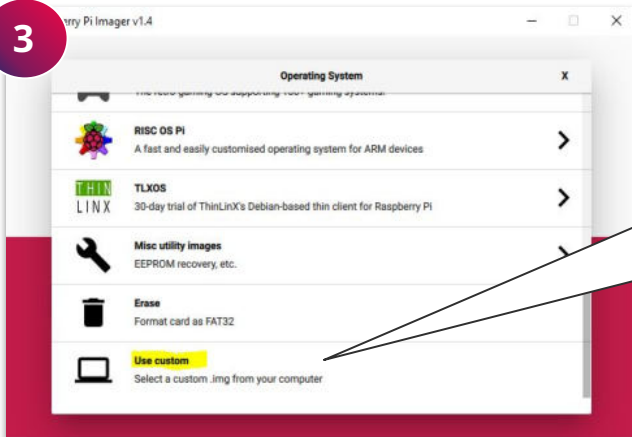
3

erry Pi Imager v1.4

Operating System

X

The retro gaming OS supporting 100+ gaming systems.

RISC OS Pi

A fast and easily customised operating system for ARM devices

THIN LINX

TLXOS

30-day trial of ThinLinX's Debian-based thin client for Raspberry Pi

Misc utility images

EEPROM recovery, etc.

Erase

Format card as FAT32

Use custom

Select a custom .img from your computer